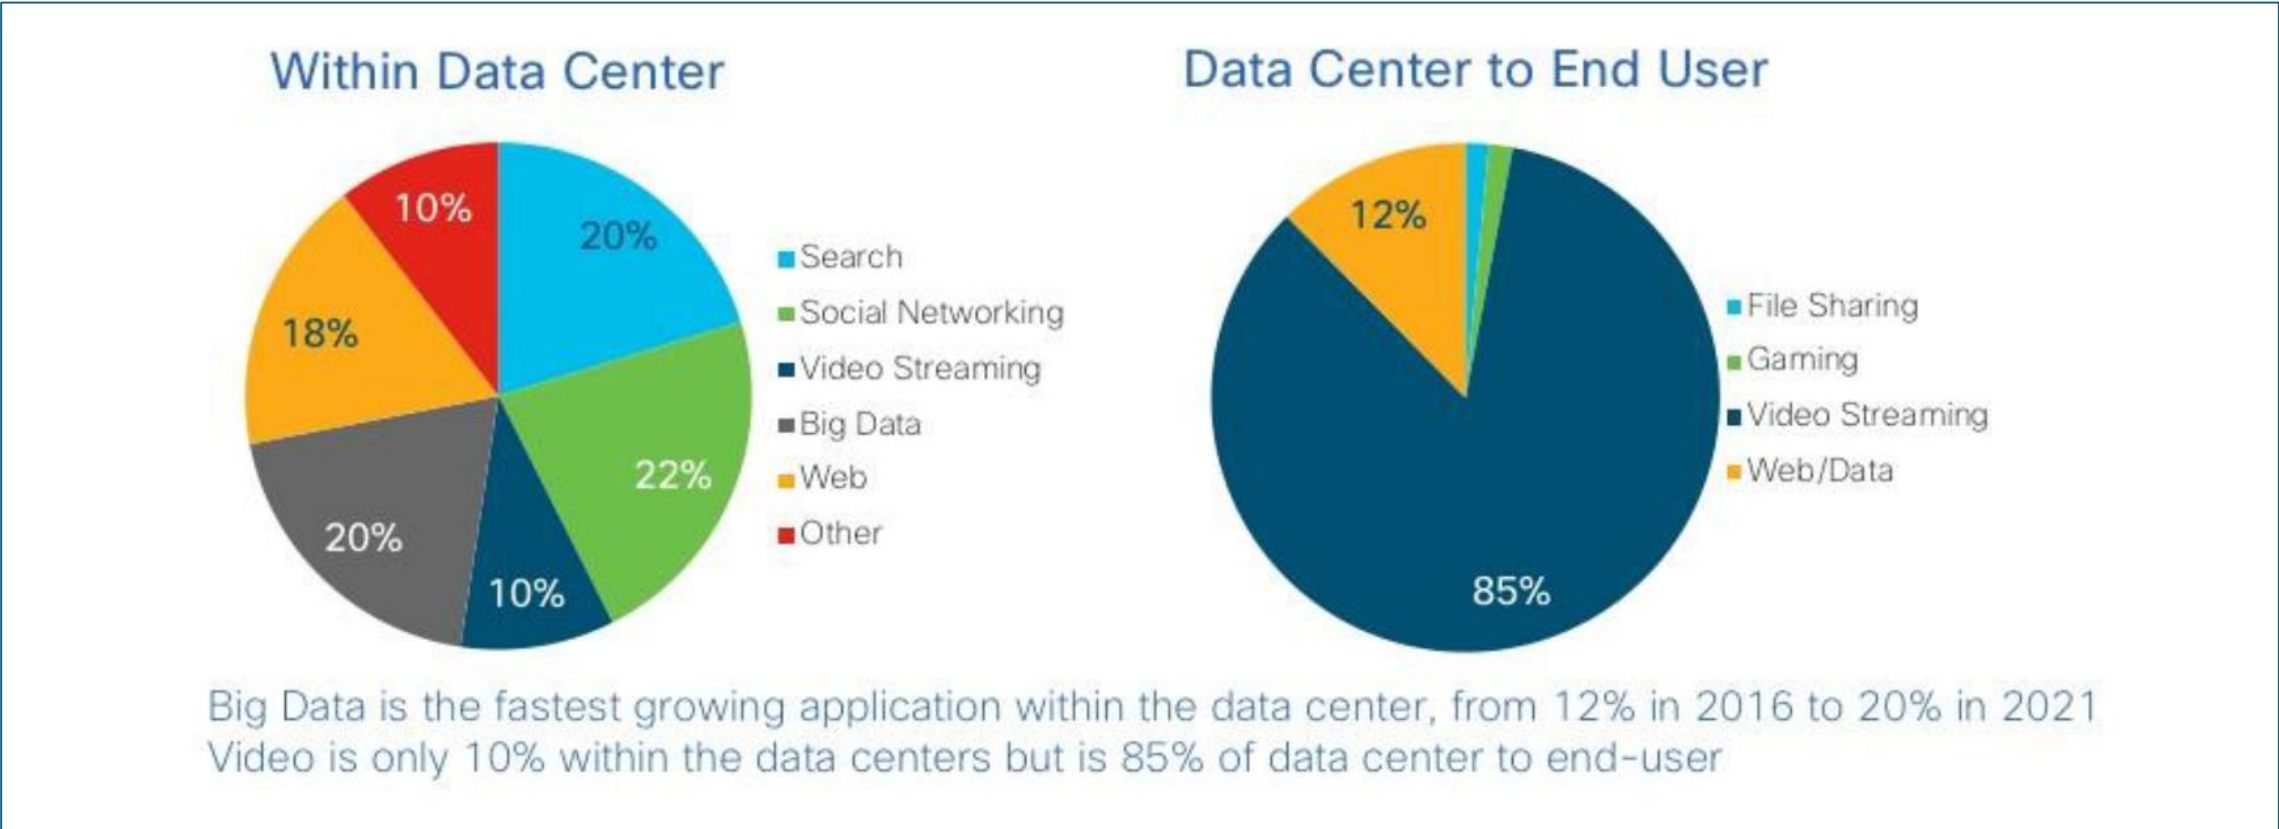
Within Data Center

10%
20%
18%
22%
20%
10%

Search
Social Networking
Video Streaming
Big Data
Web
Other

Data Center to End User

12%
85%

File Sharing
Gaming
Video Streaming
Web/Data

Big Data is the fastest growing application within the data center, from 12% in 2016 to 20% in 2021
Video is only 10% within the data centers but is 85% of data center to end-user